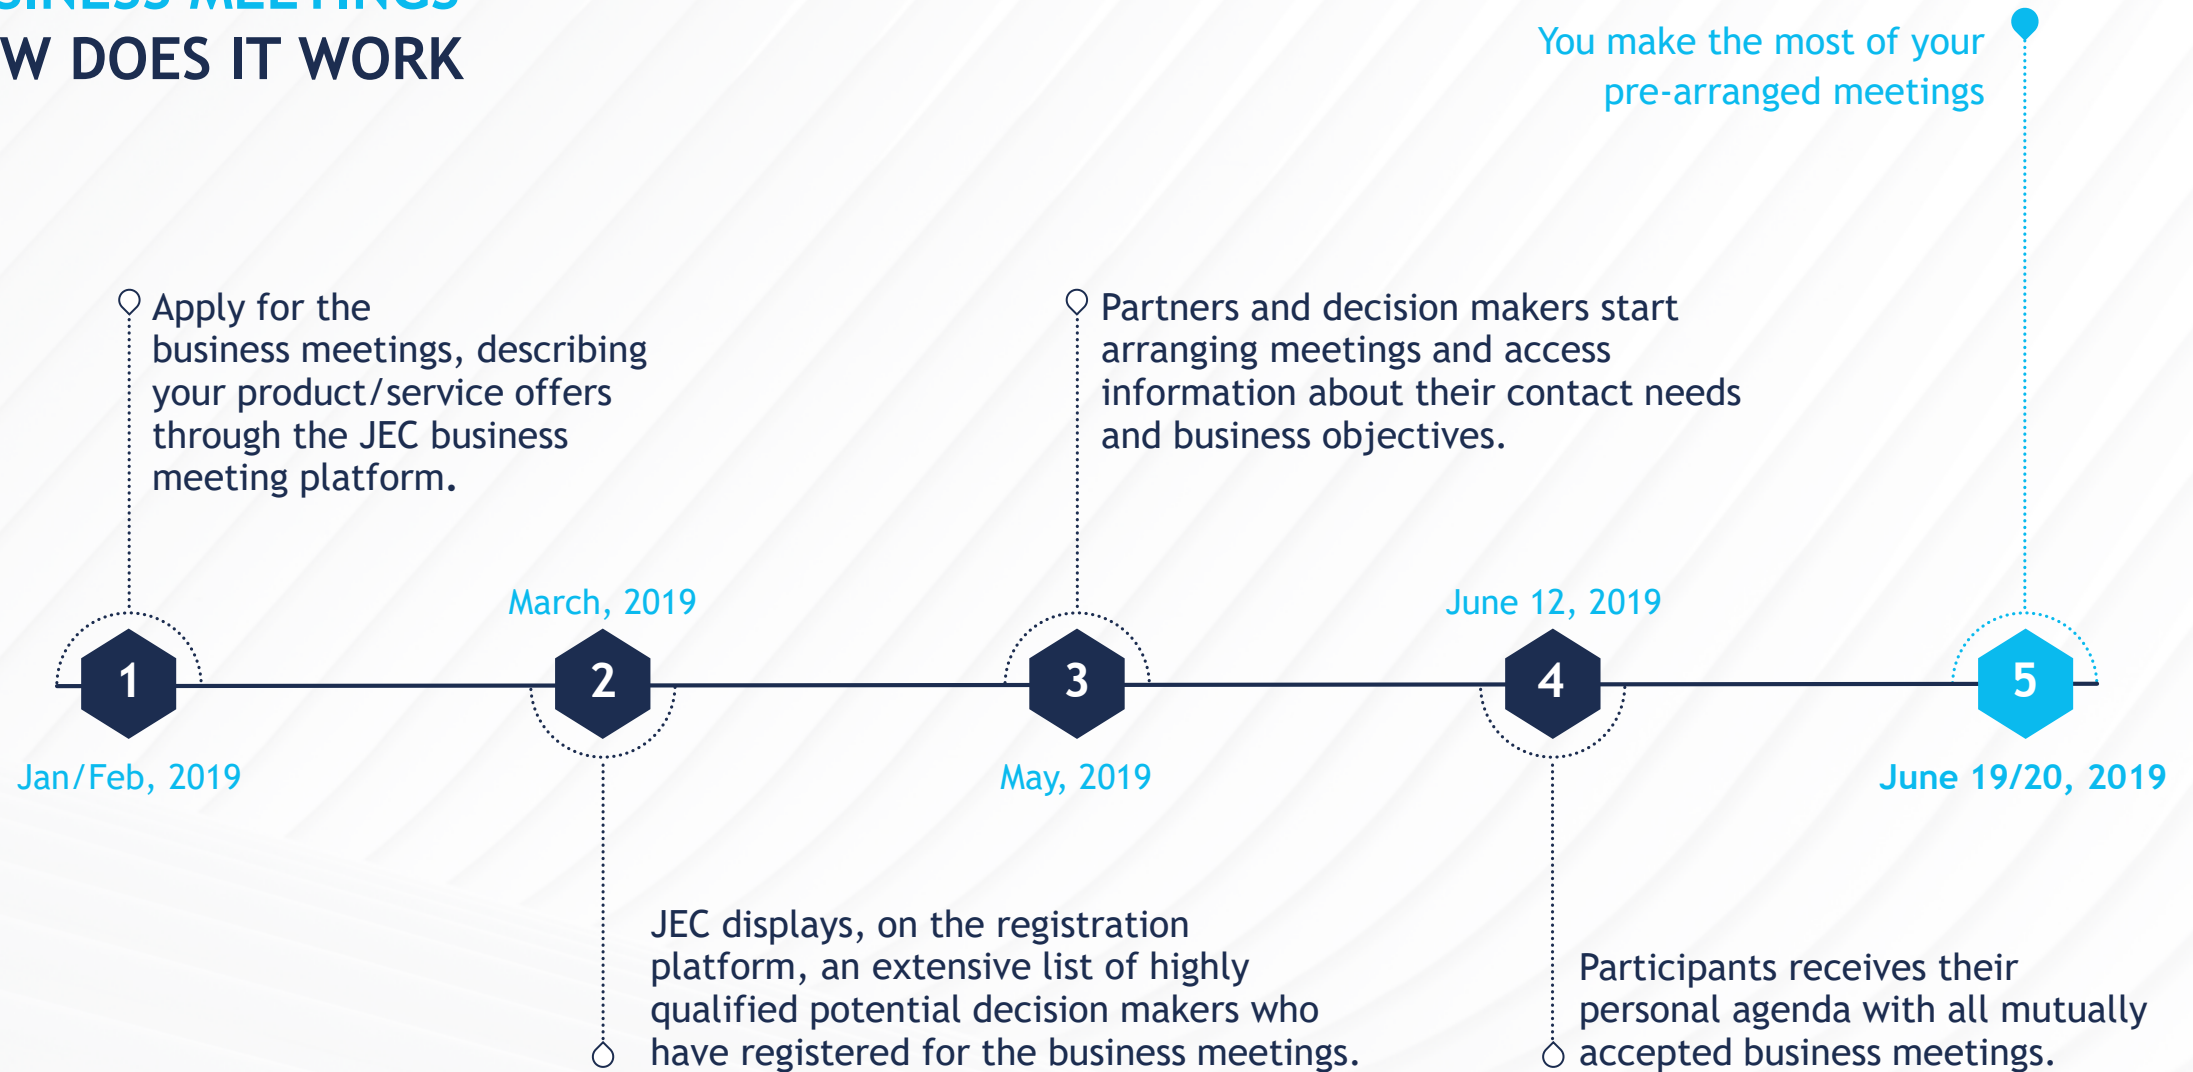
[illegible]
W DOES IT WORK

You make the most of your pre-arranged meetings

Apply for the business meetings, describing your product/service offers through the JEC business meeting platform.

Partners and decision makers start arranging meetings and access information about their contact needs and business objectives.

March, 2019

June 12, 2019

1

2

3

4

5

Jan/Feb, 2019

May, 2019

June 19/20, 2019

JEC displays, on the registration platform, an extensive list of highly qualified potential decision makers who have registered for the business meetings.

Participants receives their personal agenda with all mutually accepted business meetings.